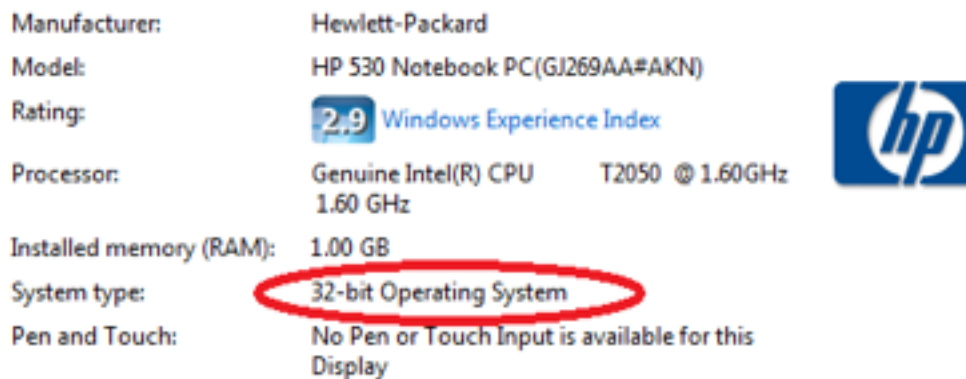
| Manufacturer: | Hewlett-Packard |
|---|---|
| Model: | HP 530 Notebook PC(GJ269AA#AKN) |
| Rating: | 2.9 Windows Experience Index |
| Processor: | Genuine Intel(R) CPU T2050 @ 1.60GHz 1.60 GHz |
| Installed memory (RAM): | 1.00 GB |
| System type: | 32-bit Operating System |
| Pen and Touch: | No Pen or Touch Input is available for this Display |

hp